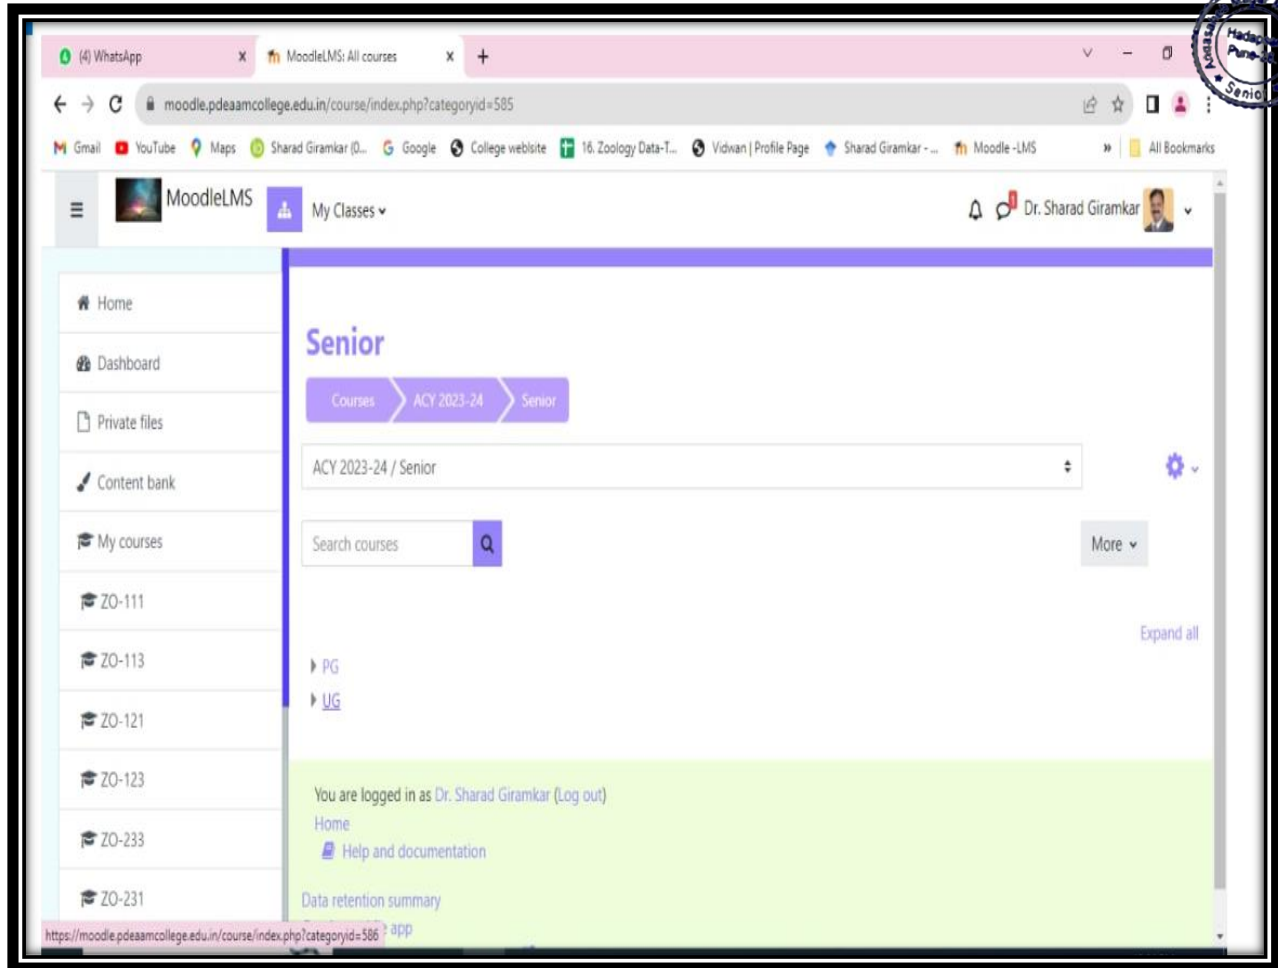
(4) WhatsApp ×
MoodleLMS: All courses ×
+

moodle.pdeaamcollege.edu.in/course/index.php?categoryid=585

Gmail YouTube Maps Sharad Giramkar (D... Google College website 16. Zoology Data-T... Vidwan | Profile Page Sharad Giramkar - ... Moodle -LMS » All Bookmarks

Hadap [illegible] Pune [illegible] Senio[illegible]

MoodleLMS
My Classes
Dr. Sharad Giramkar

Home
Dashboard
Private files
Content bank
My courses
ZO-111
ZO-113
ZO-121
ZO-123
ZO-233
ZO-231

Senior

Courses ACY 2023-24 Senior

ACY 2023-24 / Senior

Search courses

More

Expand all

PG
UG

You are logged in as Dr. Sharad Giramkar (Log out)
Home
Help and documentation

Data retention summary
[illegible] app

https://moodle.pdeaamcollege.edu.in/course/index.php?categoryid=586